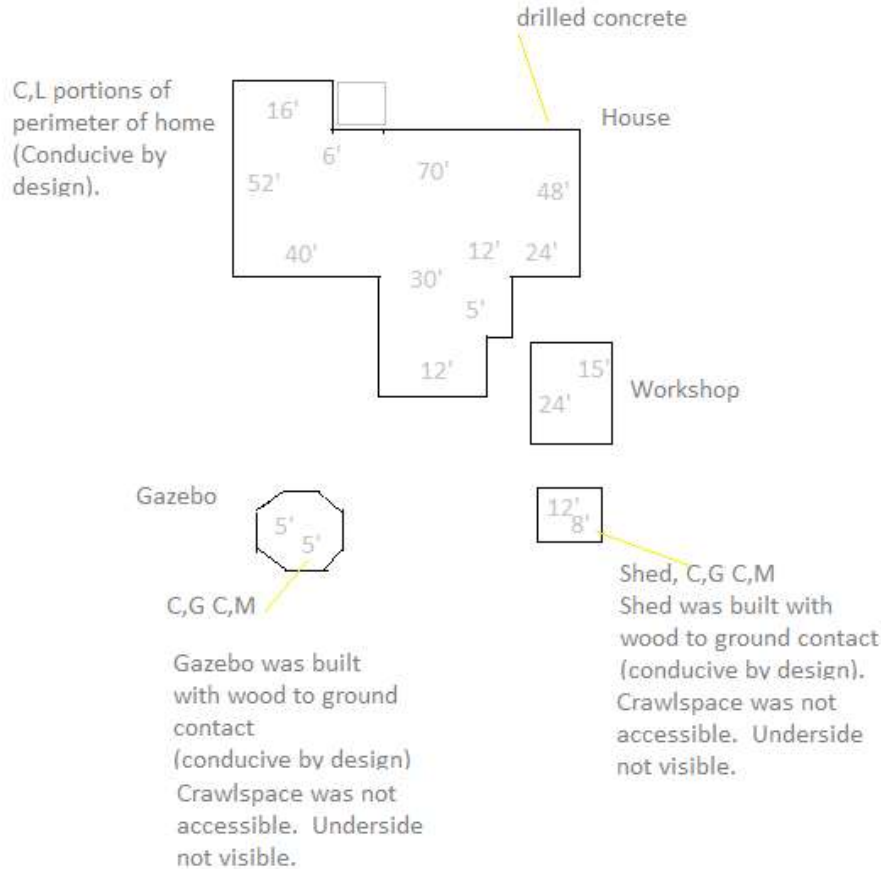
drilled concrete

C,L portions of perimeter of home (Conducive by design).

House

16'
6'
70'
52'
48'
40'
12'
24'
30'
5'
12'

15'
24'
Workshop

Gazebo

5'
5'

12'
8'

C,G C,M

Gazebo was built with wood to ground contact (conducive by design) Crawlspace was not accessible. Underside not visible.

Shed, C,G C,M
Shed was built with wood to ground contact (conducive by design). Crawlspace was not accessible. Underside not visible.